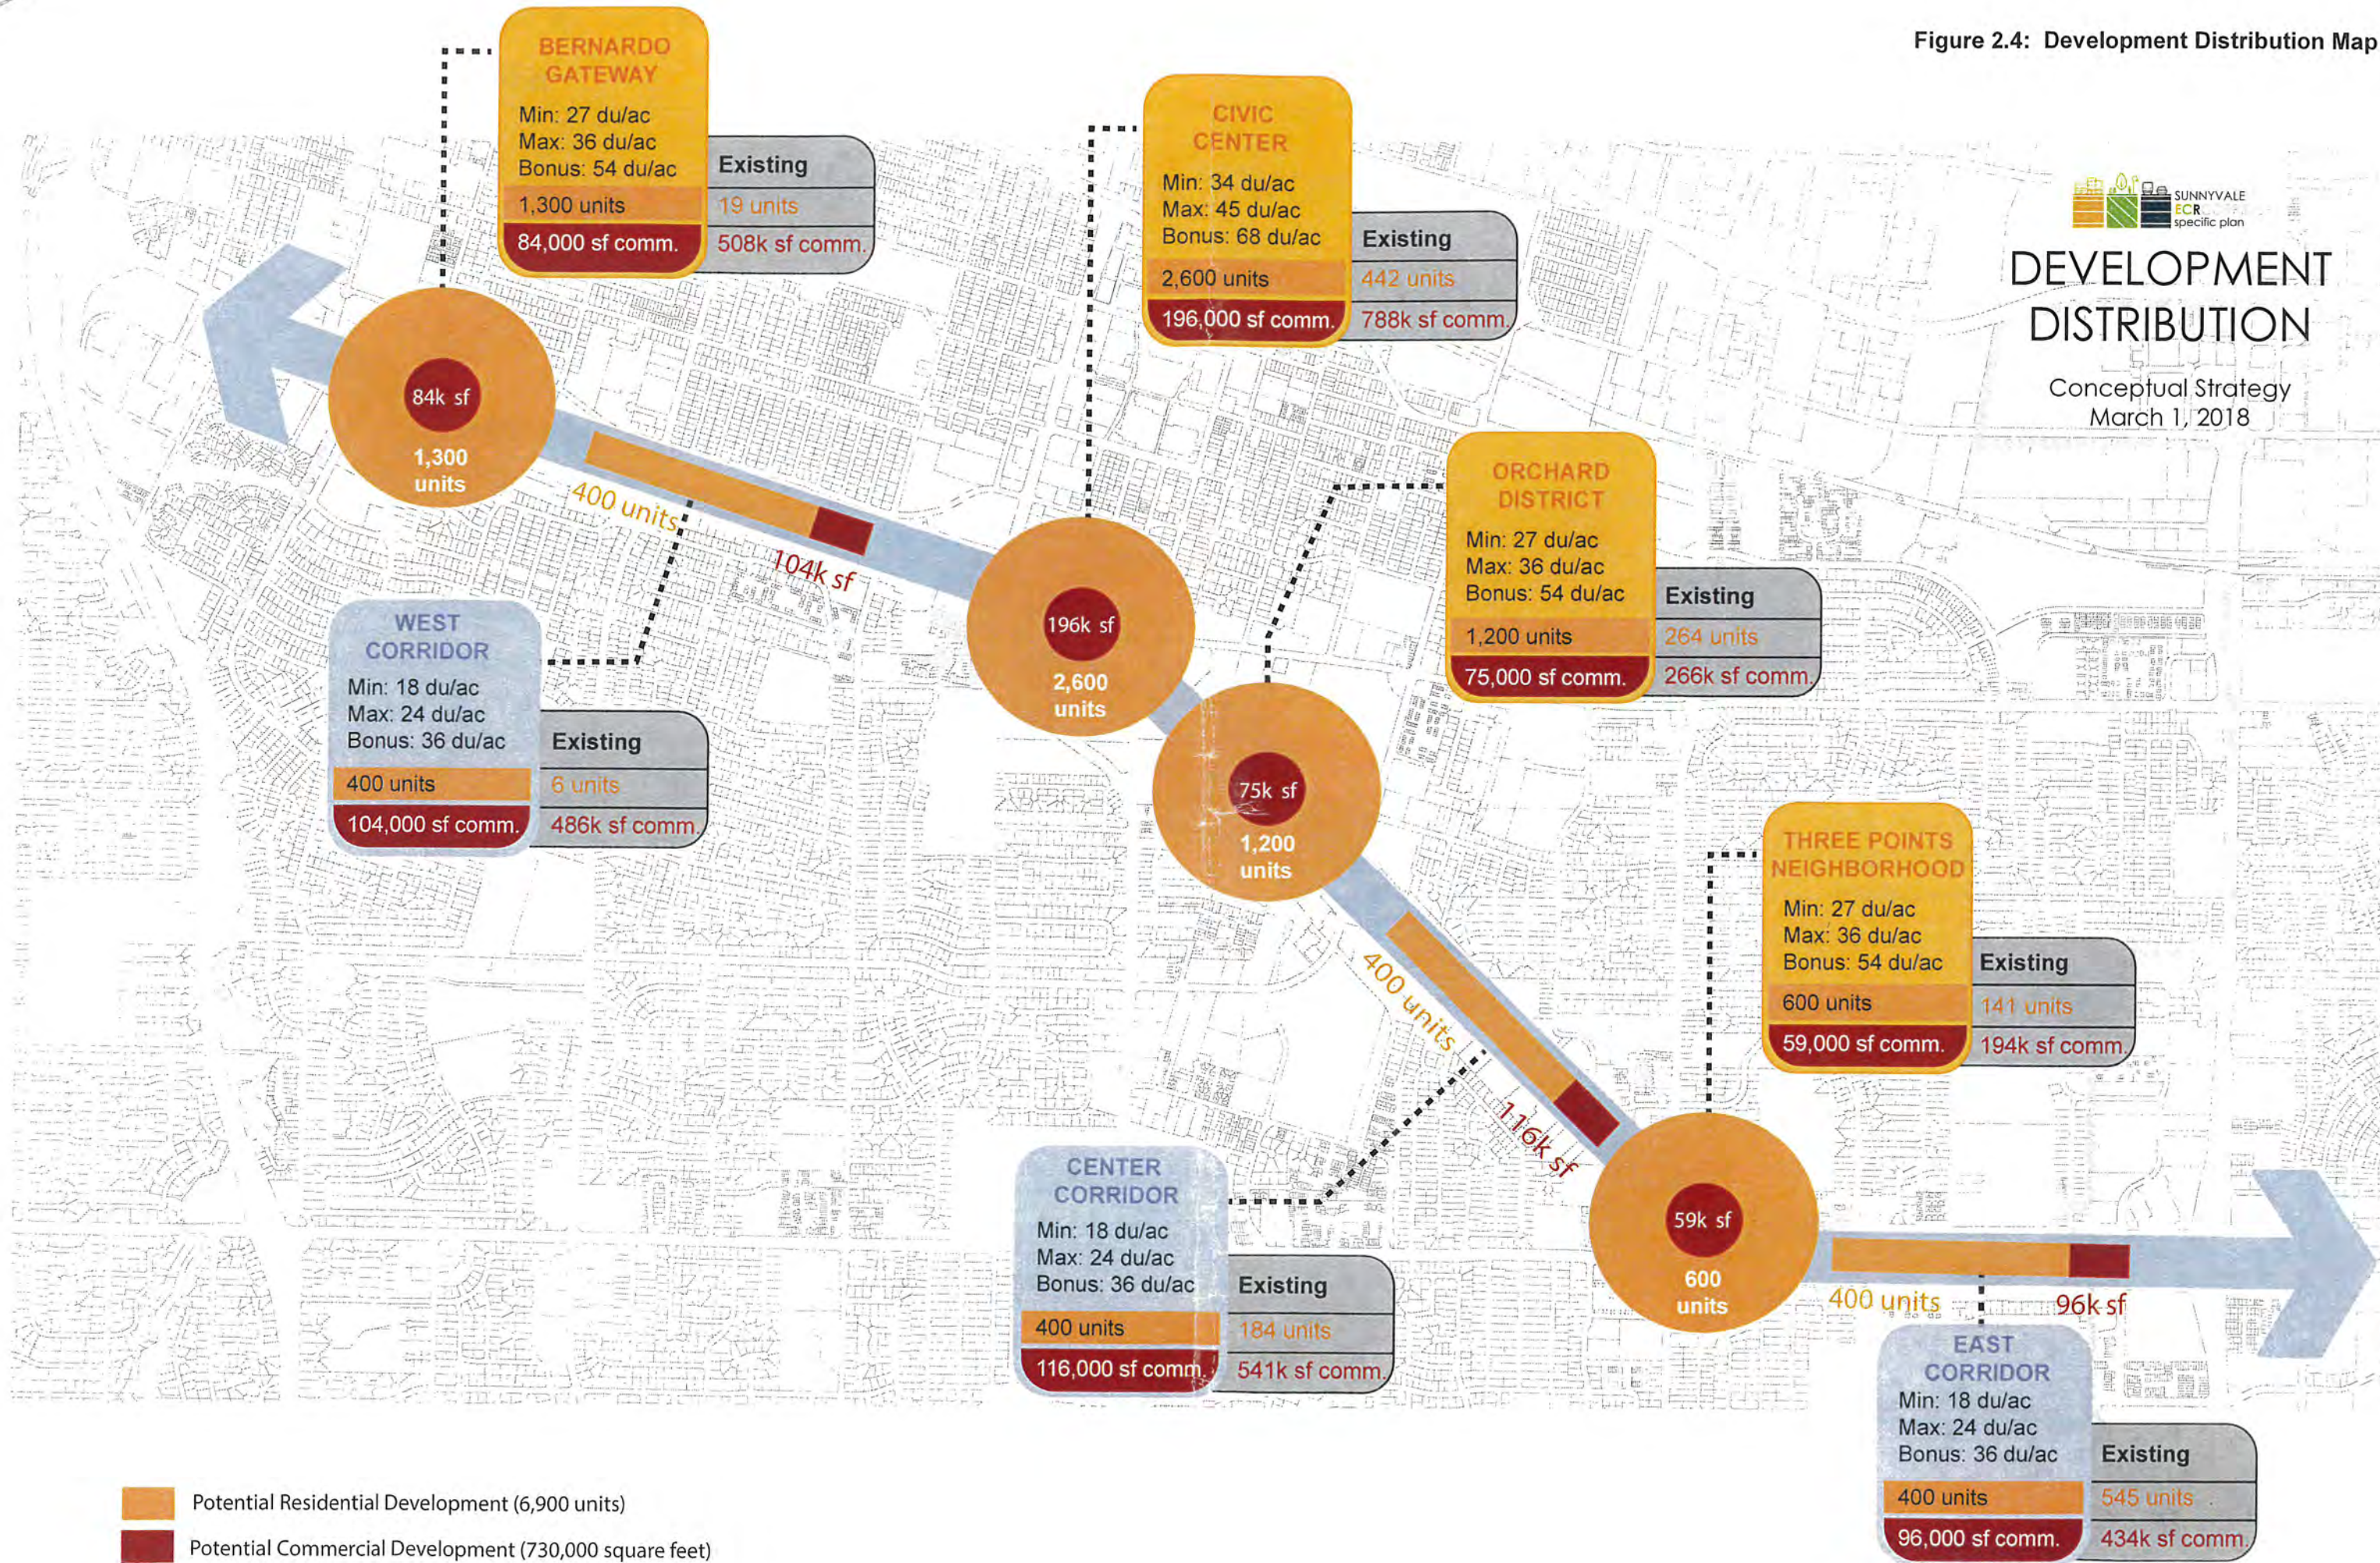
Figure 2.4: Development Distribution Map

SUNNYVALE ECR specific plan

DEVELOPMENT DISTRIBUTION

Conceptual Strategy
March 1, 2018

BERNARDO GATEWAY
Min: 27 du/ac
Max: 36 du/ac
Bonus: 54 du/ac
1,300 units
84,000 sf comm.
Existing
19 units
508k sf comm.

CIVIC CENTER
Min: 34 du/ac
Max: 45 du/ac
Bonus: 68 du/ac
2,600 units
196,000 sf comm.
Existing
442 units
788k sf comm.

ORCHARD DISTRICT
Min: 27 du/ac
Max: 36 du/ac
Bonus: 54 du/ac
1,200 units
75,000 sf comm.
Existing
264 units
266k sf comm.

WEST CORRIDOR
Min: 18 du/ac
Max: 24 du/ac
Bonus: 36 du/ac
400 units
104,000 sf comm.
Existing
6 units
486k sf comm.

THREE POINTS NEIGHBORHOOD
Min: 27 du/ac
Max: 36 du/ac
Bonus: 54 du/ac
600 units
59,000 sf comm.
Existing
141 units
194k sf comm.

CENTER CORRIDOR
Min: 18 du/ac
Max: 24 du/ac
Bonus: 36 du/ac
400 units
116,000 sf comm.
Existing
184 units
541k sf comm.

EAST CORRIDOR
Min: 18 du/ac
Max: 24 du/ac
Bonus: 36 du/ac
400 units
96,000 sf comm.
Existing
545 units
434k sf comm.

84k sf
1,300 units

400 units
104k sf

196k sf
2,600 units

75k sf
1,200 units

400 units
116k sf

59k sf
600 units

400 units
96k sf

Potential Residential Development (6,900 units)
Potential Commercial Development (730,000 square feet)